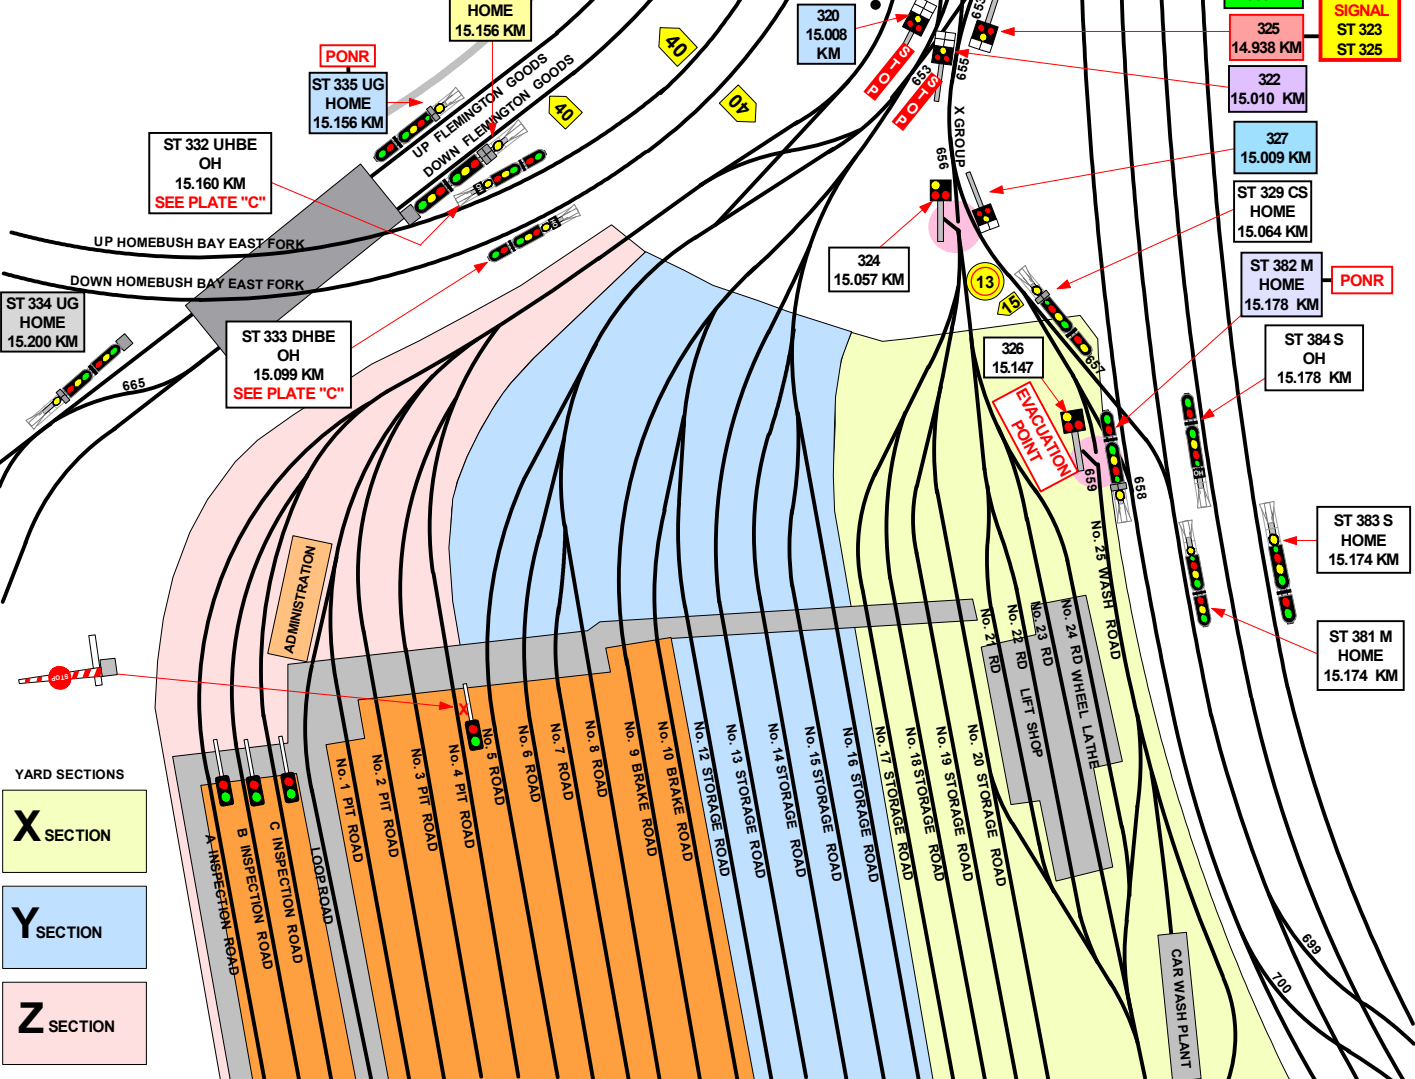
HOME
15.156 KM

PONR

ST 335 UG
HOME
15.156 KM

40

40

40

UP FLEMINGTON GOODS

DOWN FLEMINGTON GOODS

320
15.008
KM

STOP

STOP

653

655

652

325
14.938 KM

SIGNAL
ST 323
ST 325

322
15.010 KM

X GROUP

327
15.009 KM

ST 329 CS
HOME
15.064 KM

ST 332 UHBE
OH
15.160 KM
SEE PLATE "C"

656

UP HOMEBUSH BAY EAST FORK

DOWN HOMEBUSH BAY EAST FORK

324
15.057 KM

13

15

ST 382 M
HOME
15.178 KM

PONR

ST 334 UG
HOME
15.200 KM

665

ST 333 DHBE
OH
15.099 KM
SEE PLATE "C"

326
15.147

657

ST 384 S
OH
15.178 KM

EVACUATION POINT

659

658

No. 25 WASH ROAD

ST 383 S
HOME
15.174 KM

ADMINISTRATION

No. 21 RD

No. 22 RD

No. 23 RD

No. 24 RD WHEEL LATHE

LIFT SHOP

ST 381 M
HOME
15.174 KM

STOP

YARD SECTIONS

X SECTION

Y SECTION

Z SECTION

A INSPECTION ROAD

B INSPECTION ROAD

C INSPECTION ROAD

LOOP ROAD

No. 1 PIT ROAD

No. 2 PIT ROAD

No. 3 PIT ROAD

No. 4 PIT ROAD

No. 5 ROAD

No. 6 ROAD

No. 7 ROAD

No. 8 ROAD

No. 9 BRAKE ROAD

No. 10 BRAKE ROAD

No. 12 STORAGE ROAD

No. 13 STORAGE ROAD

No. 14 STORAGE ROAD

No. 15 STORAGE ROAD

No. 16 STORAGE ROAD

No. 17 STORAGE ROAD

No. 18 STORAGE ROAD

No. 19 STORAGE ROAD

No. 20 STORAGE ROAD

CAR WASH PLANT

699

700